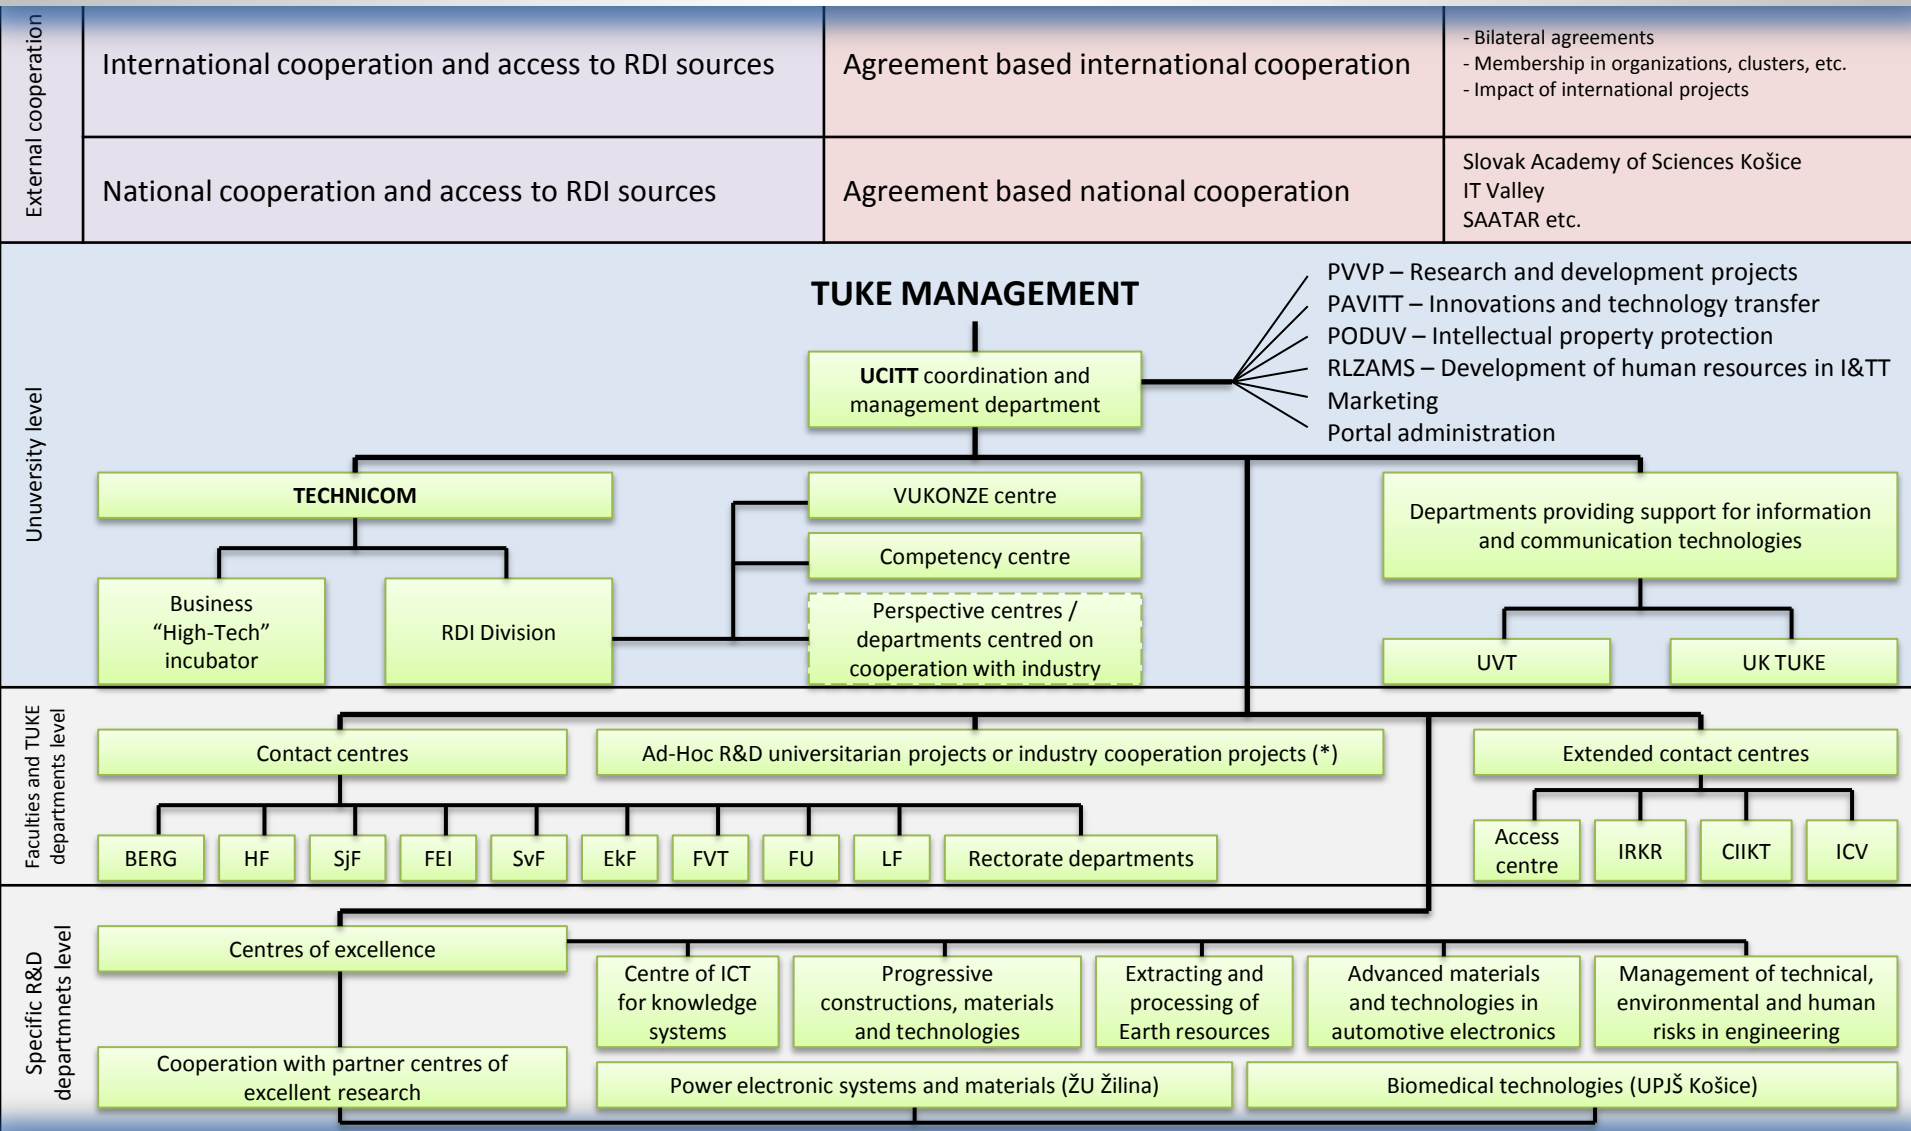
External cooperation

| International cooperation and access to RDI sources | Agreement based international cooperation | - Bilateral agreements - Membership in organizations, clusters, etc. - Impact of international projects |
|---|---|---|
| National cooperation and access to RDI sources | Agreement based national cooperation | Slovak Academy of Sciences Košice IT Valley SAATAR etc. |

Unuversity level

TUKE MANAGEMENT

UCITT coordination and management department

PVVP – Research and development projects
PAVITT – Innovations and technology transfer
PODUV – Intellectual property protection
RLZAMS – Development of human resources in I&TT
Marketing
Portal administration

TECHNICOM

Business "High-Tech" incubator

RDI Division

VUKONZE centre

Competency centre

Perspective centres / departments centred on cooperation with industry

Departments providing support for information and communication technologies

UVT

UK TUKE

Faculties and TUKE departments level

Contact centres

Ad-Hoc R&D universitarian projects or industry cooperation projects (*)

Extended contact centres

BERG

HF

SjF

FEI

SvF

EkF

FVT

FU

LF

Rectorate departments

Access centre

IRKR

CIIKT

ICV

Specific R&D departmnets level

Centres of excellence

Centre of ICT for knowledge systems

Progressive constructions, materials and technologies

Extracting and processing of Earth resources

Advanced materials and technologies in automotive electronics

Management of technical, environmental and human risks in engineering

Cooperation with partner centres of excellent research

Power electronic systems and materials (ŽU Žilina)

Biomedical technologies (UPJŠ Košice)